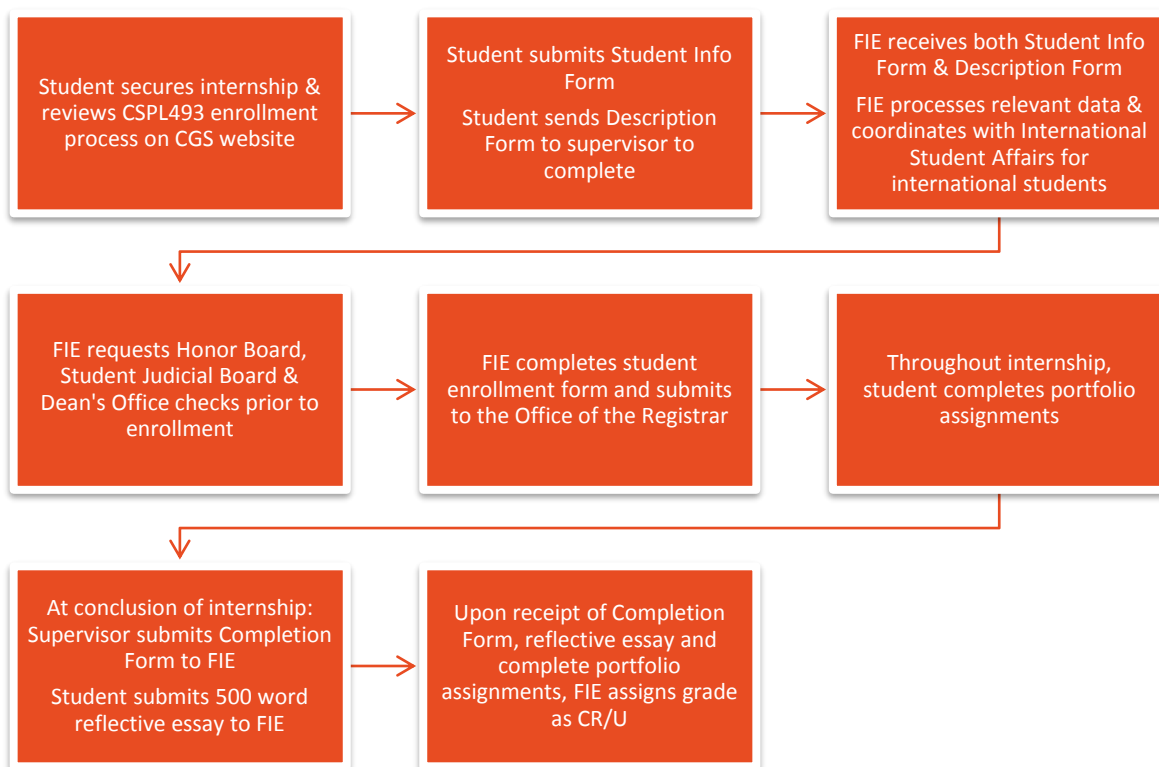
Student secures internship & reviews CSPL493 enrollment process on CGS website

Student submits Student Info Form

Student sends Description Form to supervisor to complete

FIE receives both Student Info Form & Description Form

FIE processes relevant data & coordinates with International Student Affairs for international students

FIE requests Honor Board, Student Judicial Board & Dean's Office checks prior to enrollment

FIE completes student enrollment form and submits to the Office of the Registrar

Throughout internship, student completes portfolio assignments

At conclusion of internship: Supervisor submits Completion Form to FIE

Student submits 500 word reflective essay to FIE

Upon receipt of Completion Form, reflective essay and complete portfolio assignments, FIE assigns grade as CR/U